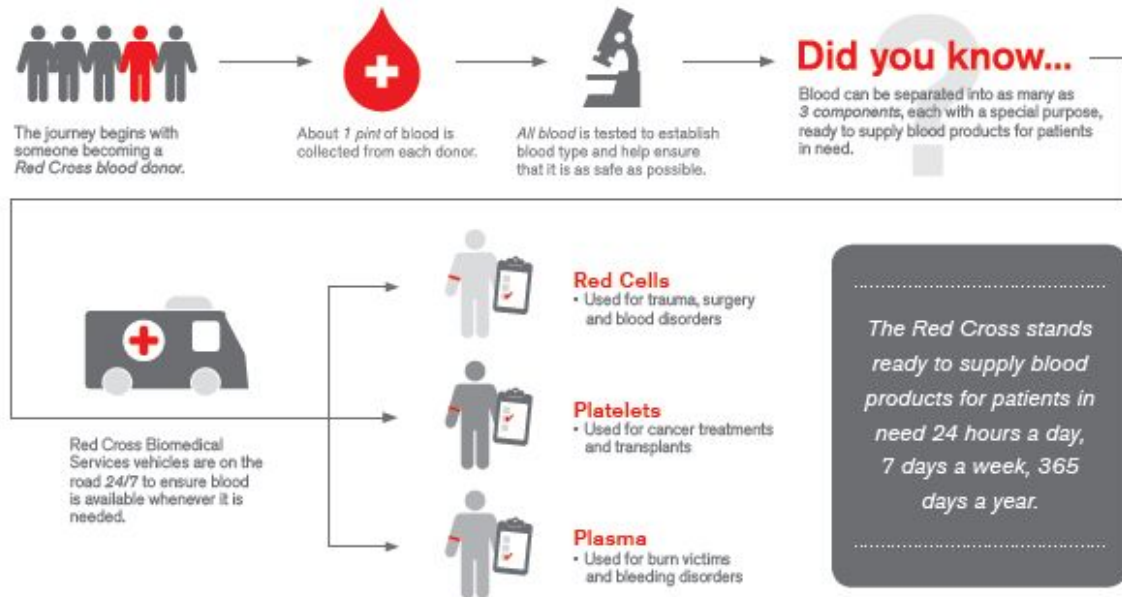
The journey begins with someone becoming a *Red Cross blood donor.*

About *1 pint* of blood is collected from each donor.

*All blood* is tested to establish blood type and help ensure that it is as safe as possible.

Did you know...

Blood can be separated into as many as *3 components*, each with a special purpose, ready to supply blood products for patients in need.

Red Cross Biomedical Services vehicles are on the road *24/7* to ensure blood is available whenever it is needed.

Red Cells
• Used for trauma, surgery and blood disorders

Platelets
• Used for cancer treatments and transplants

Plasma
• Used for burn victims and bleeding disorders

The Red Cross stands ready to supply blood products for patients in need 24 hours a day, 7 days a week, 365 days a year.